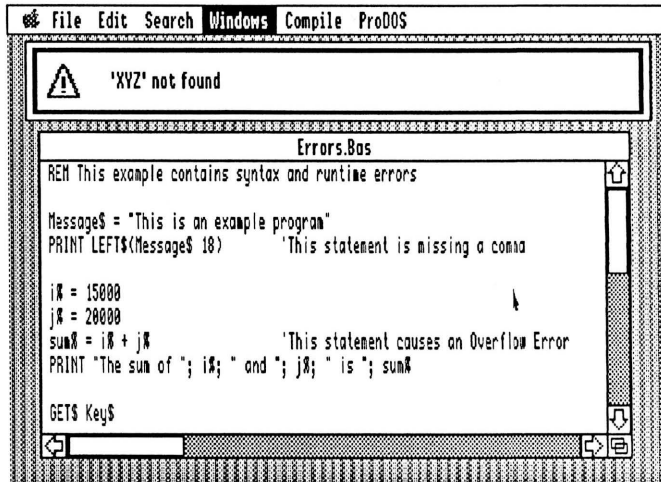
File Edit Search Windows Compile ProDOS

'XYZ' not found

Errors.Bas

REM This example contains syntax and runtime errors

Message$ = "This is an example program"
PRINT LEFT$(Message$ 18) 'This statement is missing a comma

i% = 15000
j% = 20000
sum% = i% + j% 'This statement causes an Overflow Error
PRINT "The sum of "; i%; " and "; j%; " is "; sum%

GET$ Key$